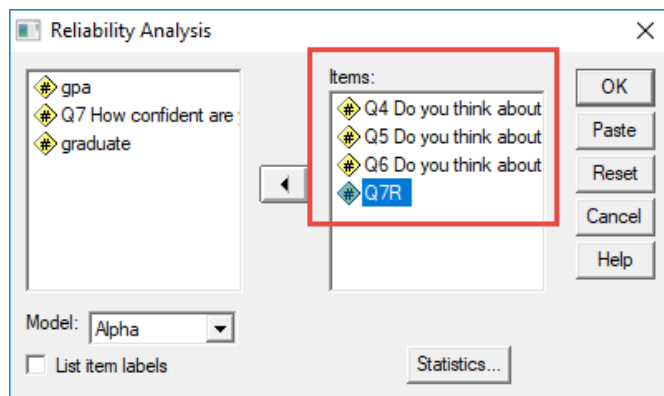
Reliability Analysis

gpa
Q7 How confident are
graduate

Items:
Q4 Do you think about
Q5 Do you think about
Q6 Do you think about
Q7R

OK
Paste
Reset
Cancel
Help

Model: Alpha

List item labels

Statistics...